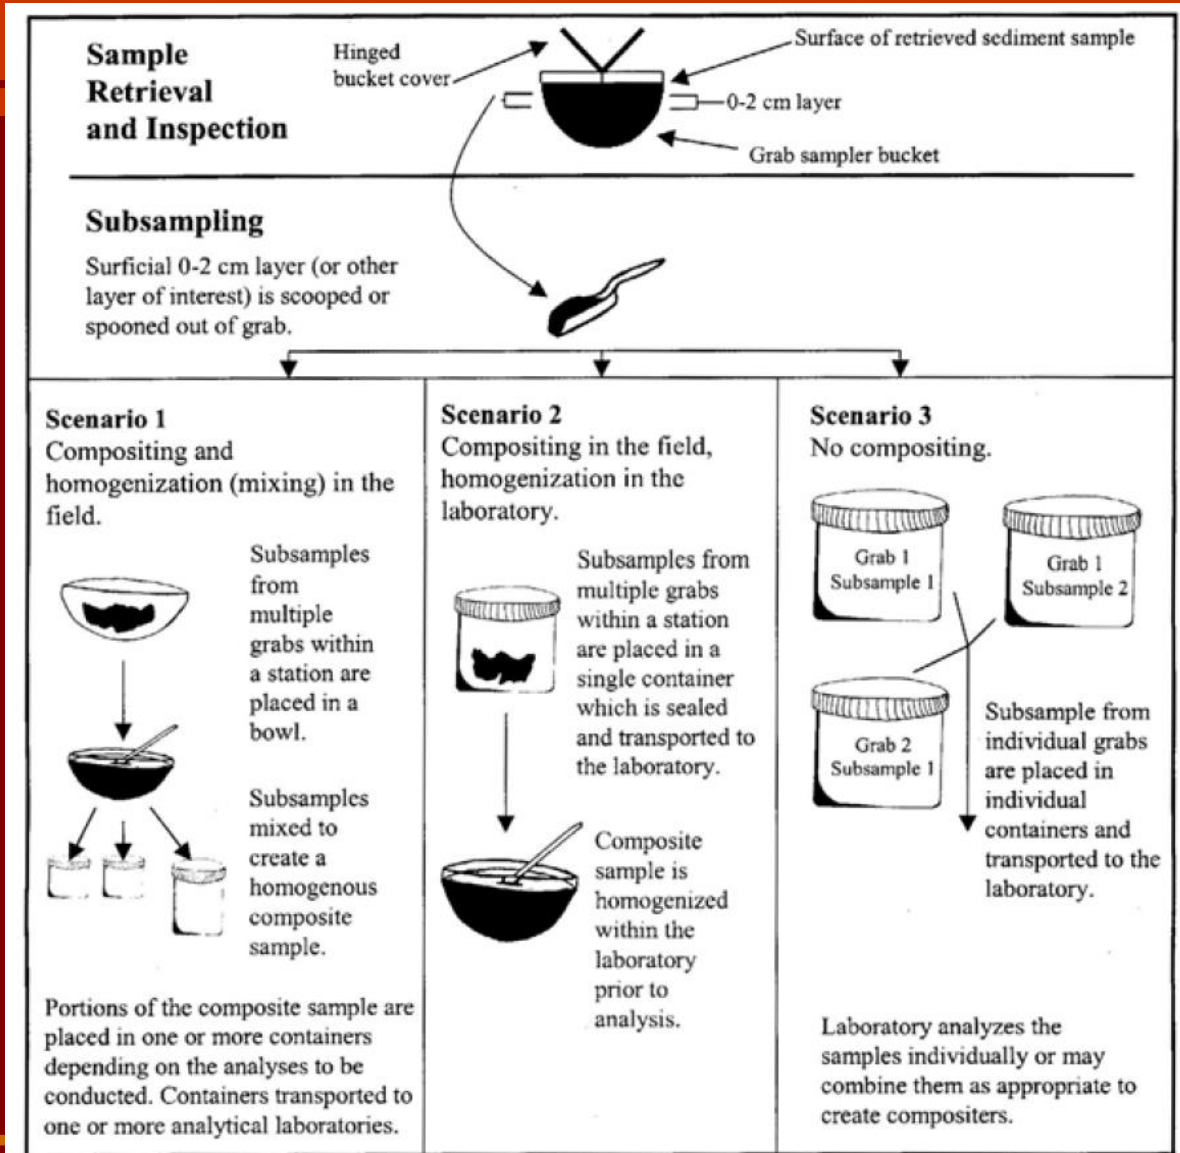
Sample Retrieval and Inspection

Hinged bucket cover

Surface of retrieved sediment sample

0-2 cm layer

Grab sampler bucket

Subsampling

Surficial 0-2 cm layer (or other layer of interest) is scooped or spooned out of grab.

Scenario 1
Compositing and homogenization (mixing) in the field.

Subsamples from multiple grabs within a station are placed in a bowl.

Subsamples mixed to create a homogenous composite sample.

Portions of the composite sample are placed in one or more containers depending on the analyses to be conducted. Containers transported to one or more analytical laboratories.

Scenario 2
Compositing in the field, homogenization in the laboratory.

Subsamples from multiple grabs within a station are placed in a single container which is sealed and transported to the laboratory.

Composite sample is homogenized within the laboratory prior to analysis.

Scenario 3
No compositing.

Grab 1 Subsample 1

Grab 1 Subsample 2

Grab 2 Subsample 1

Subsample from individual grabs are placed in individual containers and transported to the laboratory.

Laboratory analyzes the samples individually or may combine them as appropriate to create compositers.